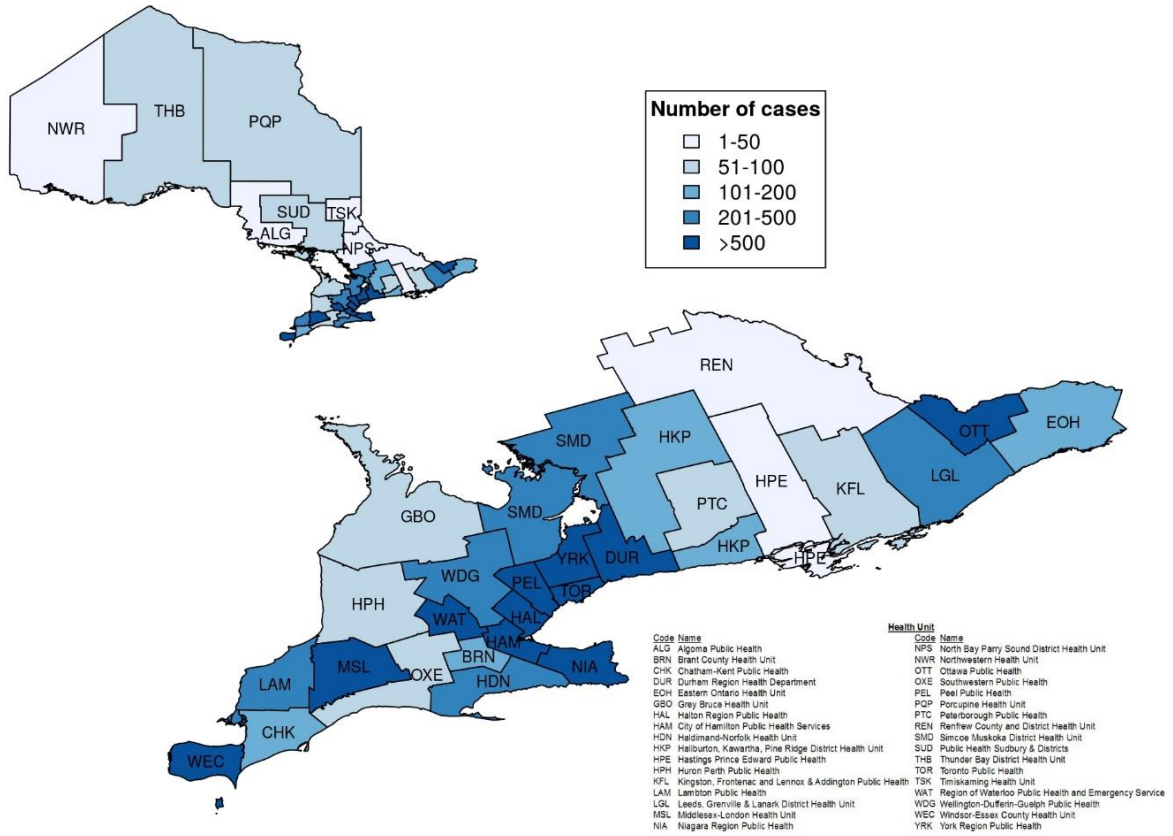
NWR
THB
PQP
SUD
TSK
ALG
NPS

Number of cases
1-50
51-100
101-200
201-500
>500

REN
OTT
EOH
SMD
HKP
LGL
HPE
KFL
SMD
PTC
GBO
HKP
YRK
DUR
HPE
WDG
PEL
TOR
HPH
WAT
HAL
HAM
NIA
MSL
OXE
BRN
HDN
LAM
CHK
WEC

Health Unit

| Code | Name |
|---|---|
| ALG | Algoma Public Health |
| BRN | Brant County Health Unit |
| CHK | Chatham-Kent Public Health |
| DUR | Durham Region Health Department |
| EOH | Eastern Ontario Health Unit |
| GBO | Grey Bruce Health Unit |
| HAL | Halton Region Public Health |
| HAM | City of Hamilton Public Health Services |
| HDN | Haldimand-Norfolk Health Unit |
| HKP | Haliburton, Kawartha, Pine Ridge District Health Unit |
| HPE | Hastings Prince Edward Public Health |
| HPH | Huron Perth Public Health |
| KFL | Kingston, Frontenac and Lennox & Addington Public Health |
| LAM | Lambton Public Health |
| LGL | Leeds, Grenville & Lanark District Health Unit |
| MSL | Middlesex-London Health Unit |
| NIA | Niagara Region Public Health |

| Code | Name |
|---|---|
| NPS | North Bay Parry Sound District Health Unit |
| NWR | Northwestern Health Unit |
| OTT | Ottawa Public Health |
| OXE | Southwestern Public Health |
| PEL | Peel Public Health |
| PQP | Porcupine Health Unit |
| PTC | Peterborough Public Health |
| REN | Renfrew County and District Health Unit |
| SMD | Simcoe Muskoka District Health Unit |
| SUD | Public Health Sudbury & Districts |
| THB | Thunder Bay District Health Unit |
| TOR | Toronto Public Health |
| TSK | Timiskaming Health Unit |
| WAT | Region of Waterloo Public Health and Emergency Service |
| WDG | Wellington-Dufferin-Guelph Public Health |
| WEC | Windsor-Essex County Health Unit |
| YRK | York Region Public Health |